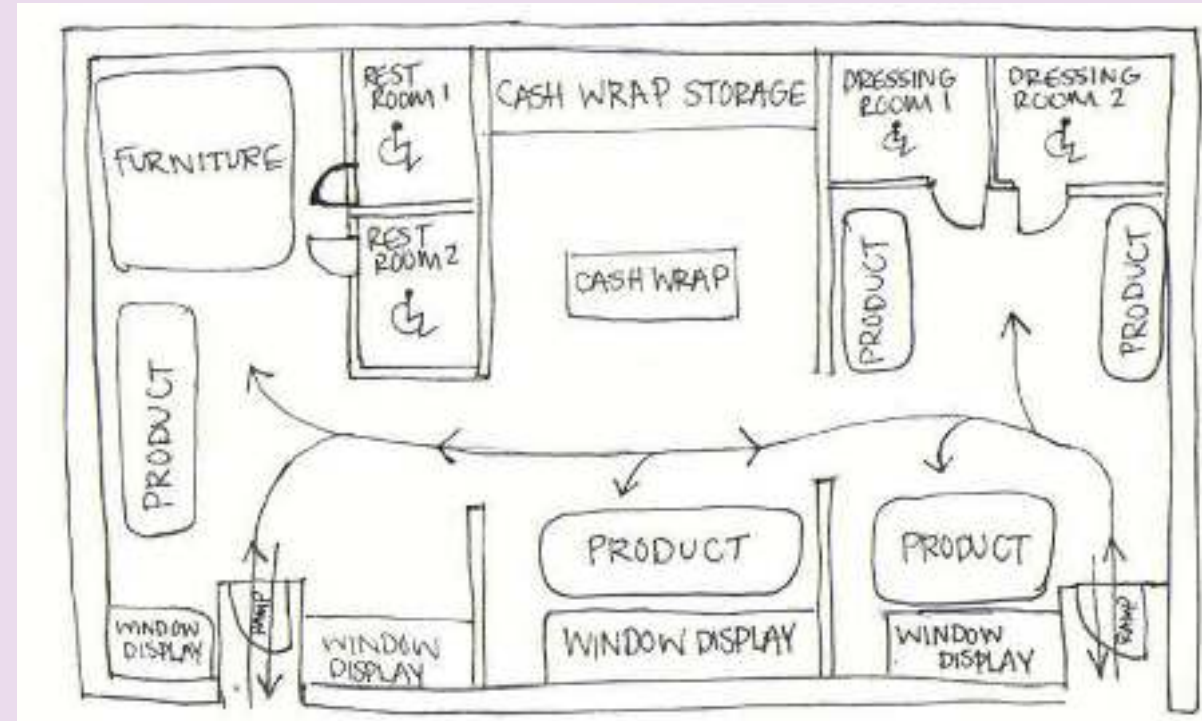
REST ROOM 1

CASH WRAP STORAGE

DRESSING ROOM 1

DRESSING ROOM 2

FURNITURE

REST ROOM 2

CASH WRAP

PRODUCT

PRODUCT

PRODUCT

PRODUCT

PRODUCT

WINDOW DISPLAY

RAMP

WINDOW DISPLAY

WINDOW DISPLAY

WINDOW DISPLAY

RAMP